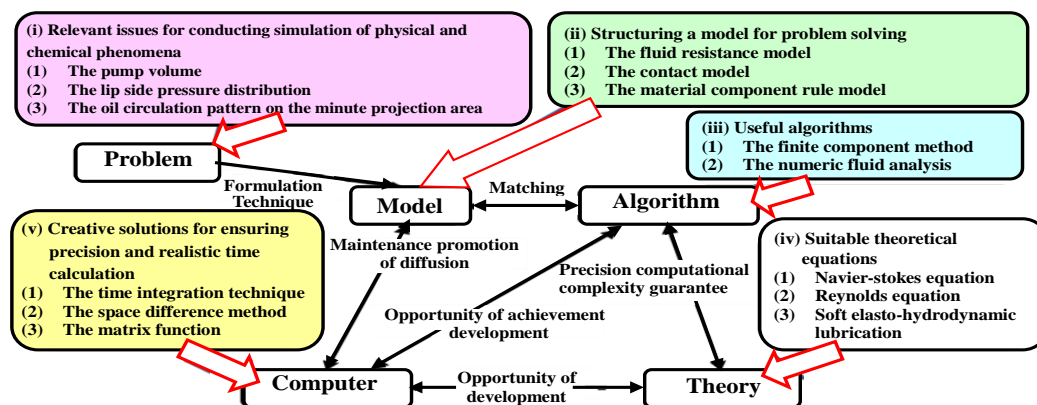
(i) Relevant issues for conducting simulation of physical and chemical phenomena
(1) The pump volume
(2) The lip side pressure distribution
(3) The oil circulation pattern on the minute projection area

(ii) Structuring a model for problem solving
(1) The fluid resistance model
(2) The contact model
(3) The material component rule model

(iii) Useful algorithms
(1) The finite component method
(2) The numeric fluid analysis

Problem

Formulation Technique

Model

Matching

Algorithm

(v) Creative solutions for ensuring precision and realistic time calculation
(1) The time integration technique
(2) The space difference method
(3) The matrix function

Maintenance promotion of diffusion

Precision computational complexity guarantee

Opportunity of achievement development

(iv) Suitable theoretical equations
(1) Navier-stokes equation
(2) Reynolds equation
(3) Soft elasto-hydrodynamic lubrication

Computer

Opportunity of development

Theory